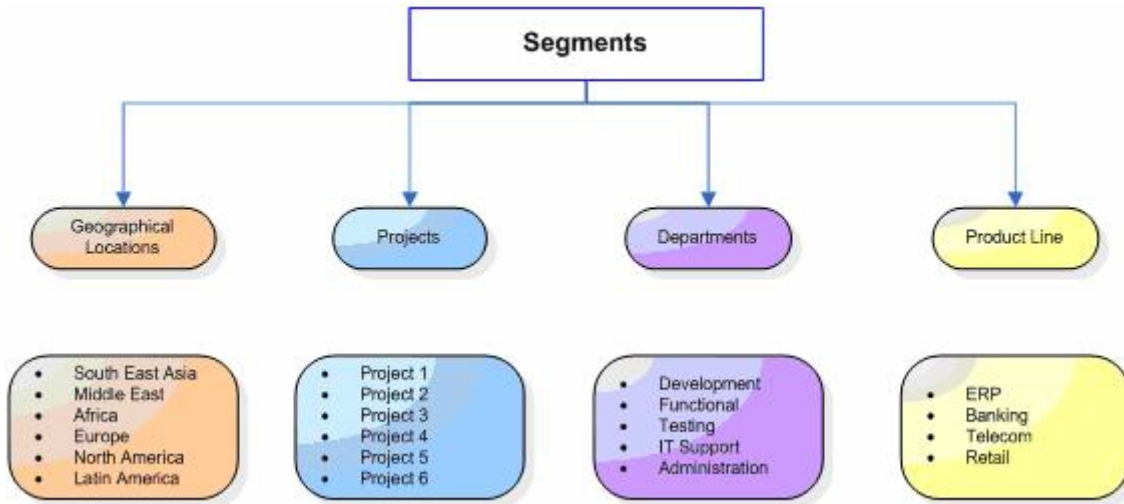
Segments

Geographical Locations

Projects

Departments

Product Line

- South East Asia
- Middle East
- Africa
- Europe
- North America
- Latin America

- Project 1
- Project 2
- Project 3
- Project 4
- Project 5
- Project 6

- Development
- Functional
- Testing
- IT Support
- Administration

- ERP
- Banking
- Telecom
- Retail